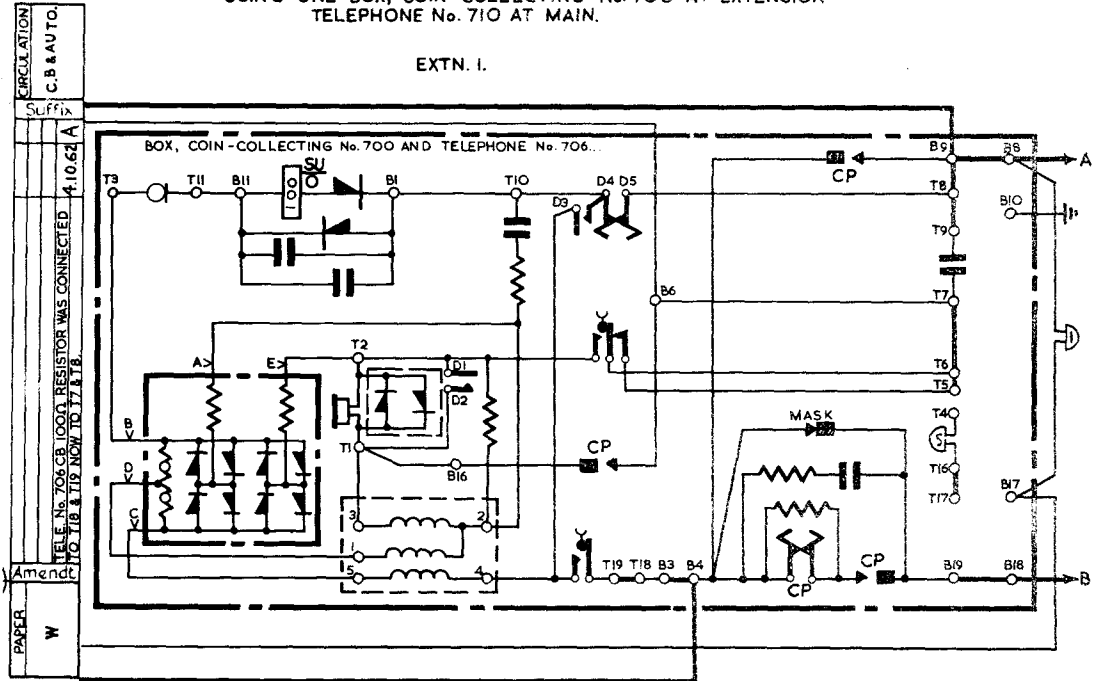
USING ONE BOX, COIN-COLLECTING No. 700 AT EXTENSION
TELEPHONE No. 710 AT MAIN.

EXTN. I.

CIRCULATION
C.B.& AUTO.

Suffix
A
4.10.62
TELE. No. 706 CB 100Ω RESISTOR WAS CONNECTED TO T18 & T19 NOW TO T7 & T8.
Amendt
PAPER
W

BOX, COIN-COLLECTING No. 700 AND TELEPHONE No. 706.

T3
T11
B11
SU
B1
T10
D3
D4
D5
B9
B8
A
CP
T8
B10
T9
T7
B6
A
E
T2
D1
D2
T6
T5
B
D
C
T1
B16
CP
MASK
T4
T16
T17
B17
3
2
1
5
4
T19
T18
B3
B4
CP
CP
B19
B18
B